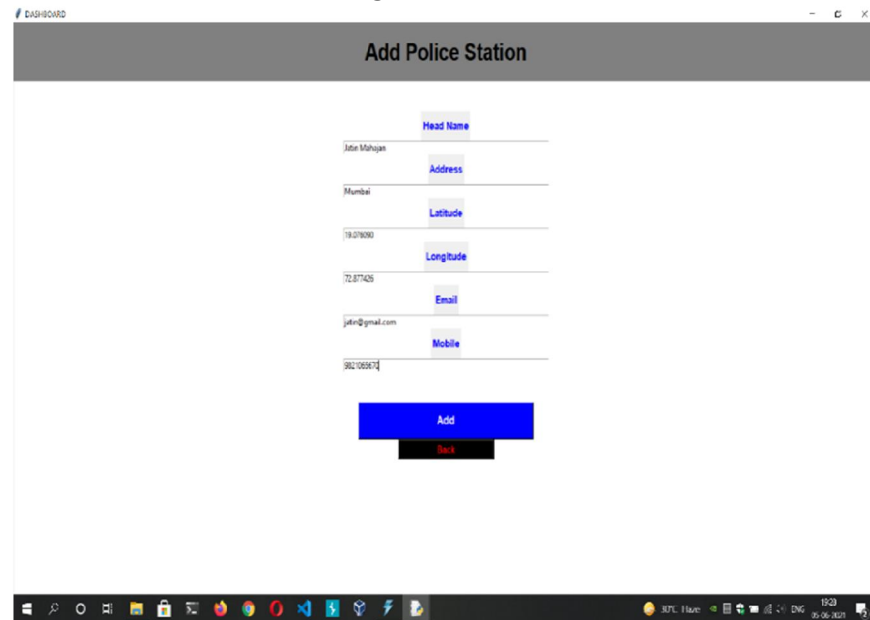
DASHBOARD

Add Police Station

Head Name

Jatin Mahajan

Address

Mumbai

Latitude

19.076090

Longitude

72.877426

Email

jatin@gmail.com

Mobile

9821065673

Add

Back

30°C Haze ENG 19:23 05-06-2021